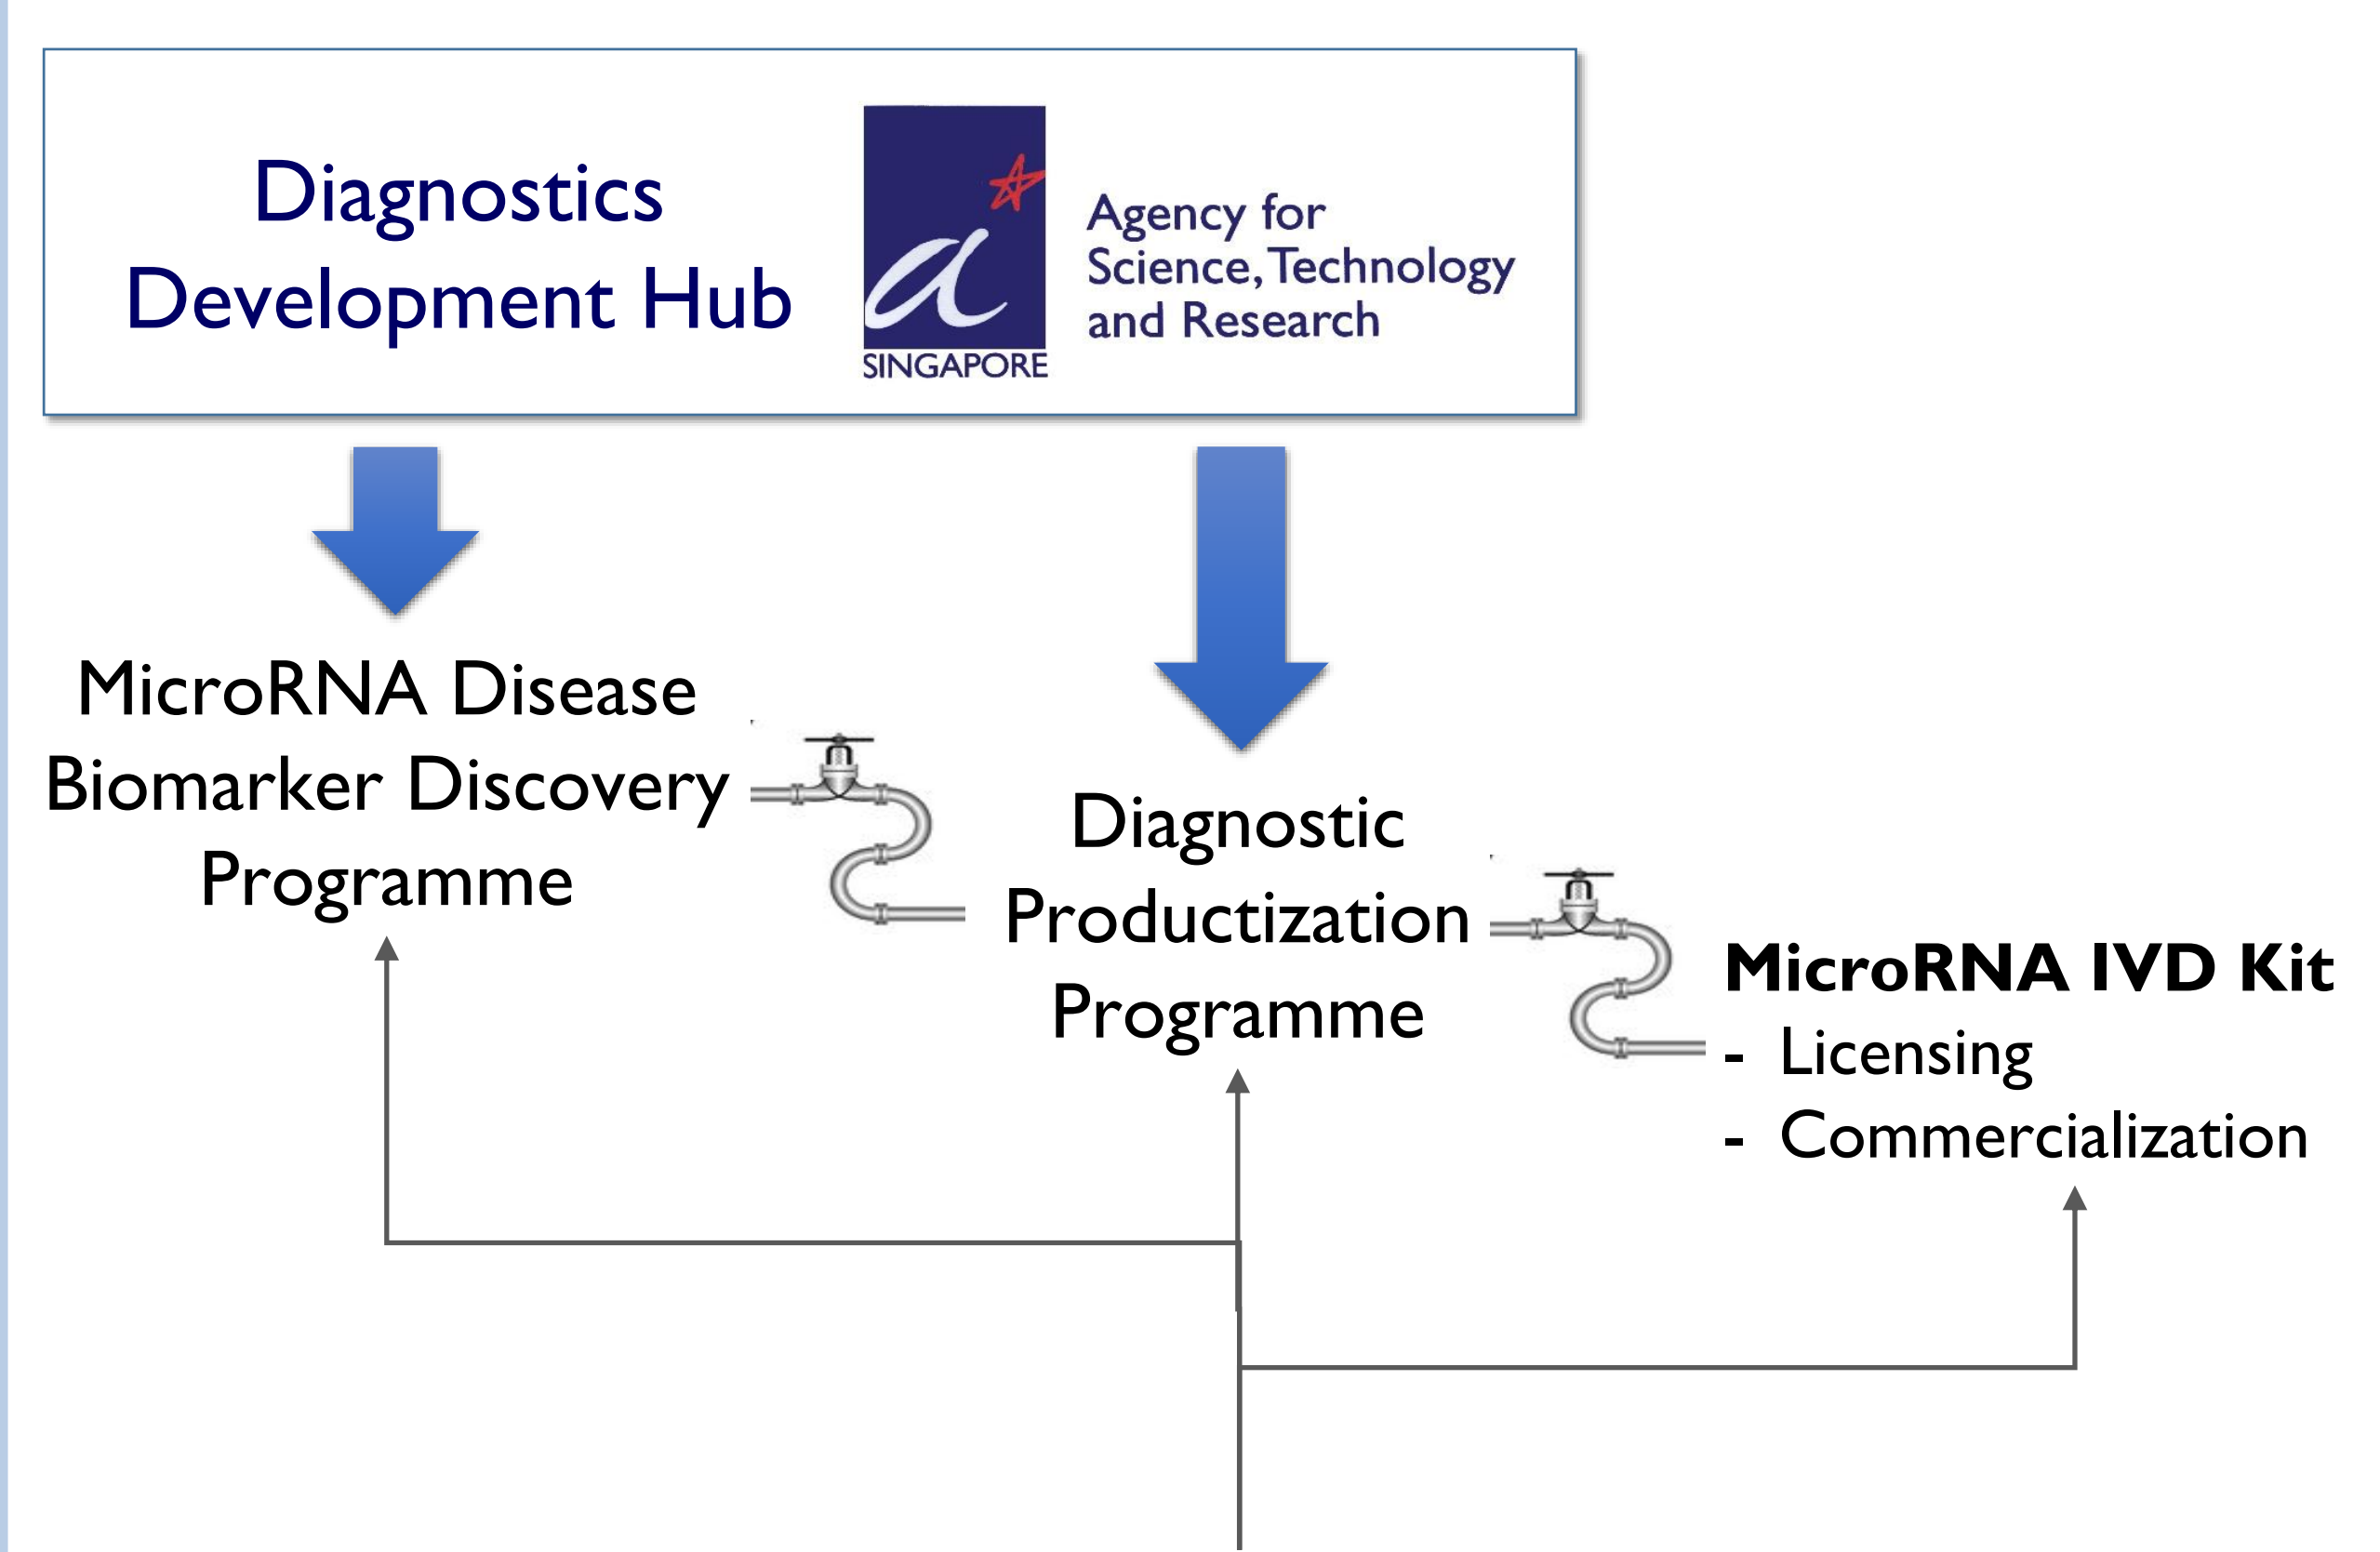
Diagnostics Development Hub

SINGAPORE

Agency for Science, Technology and Research

MicroRNA Disease Biomarker Discovery Programme

Diagnostic Productization Programme

**MicroRNA IVD Kit**
- Licensing
- Commercialization